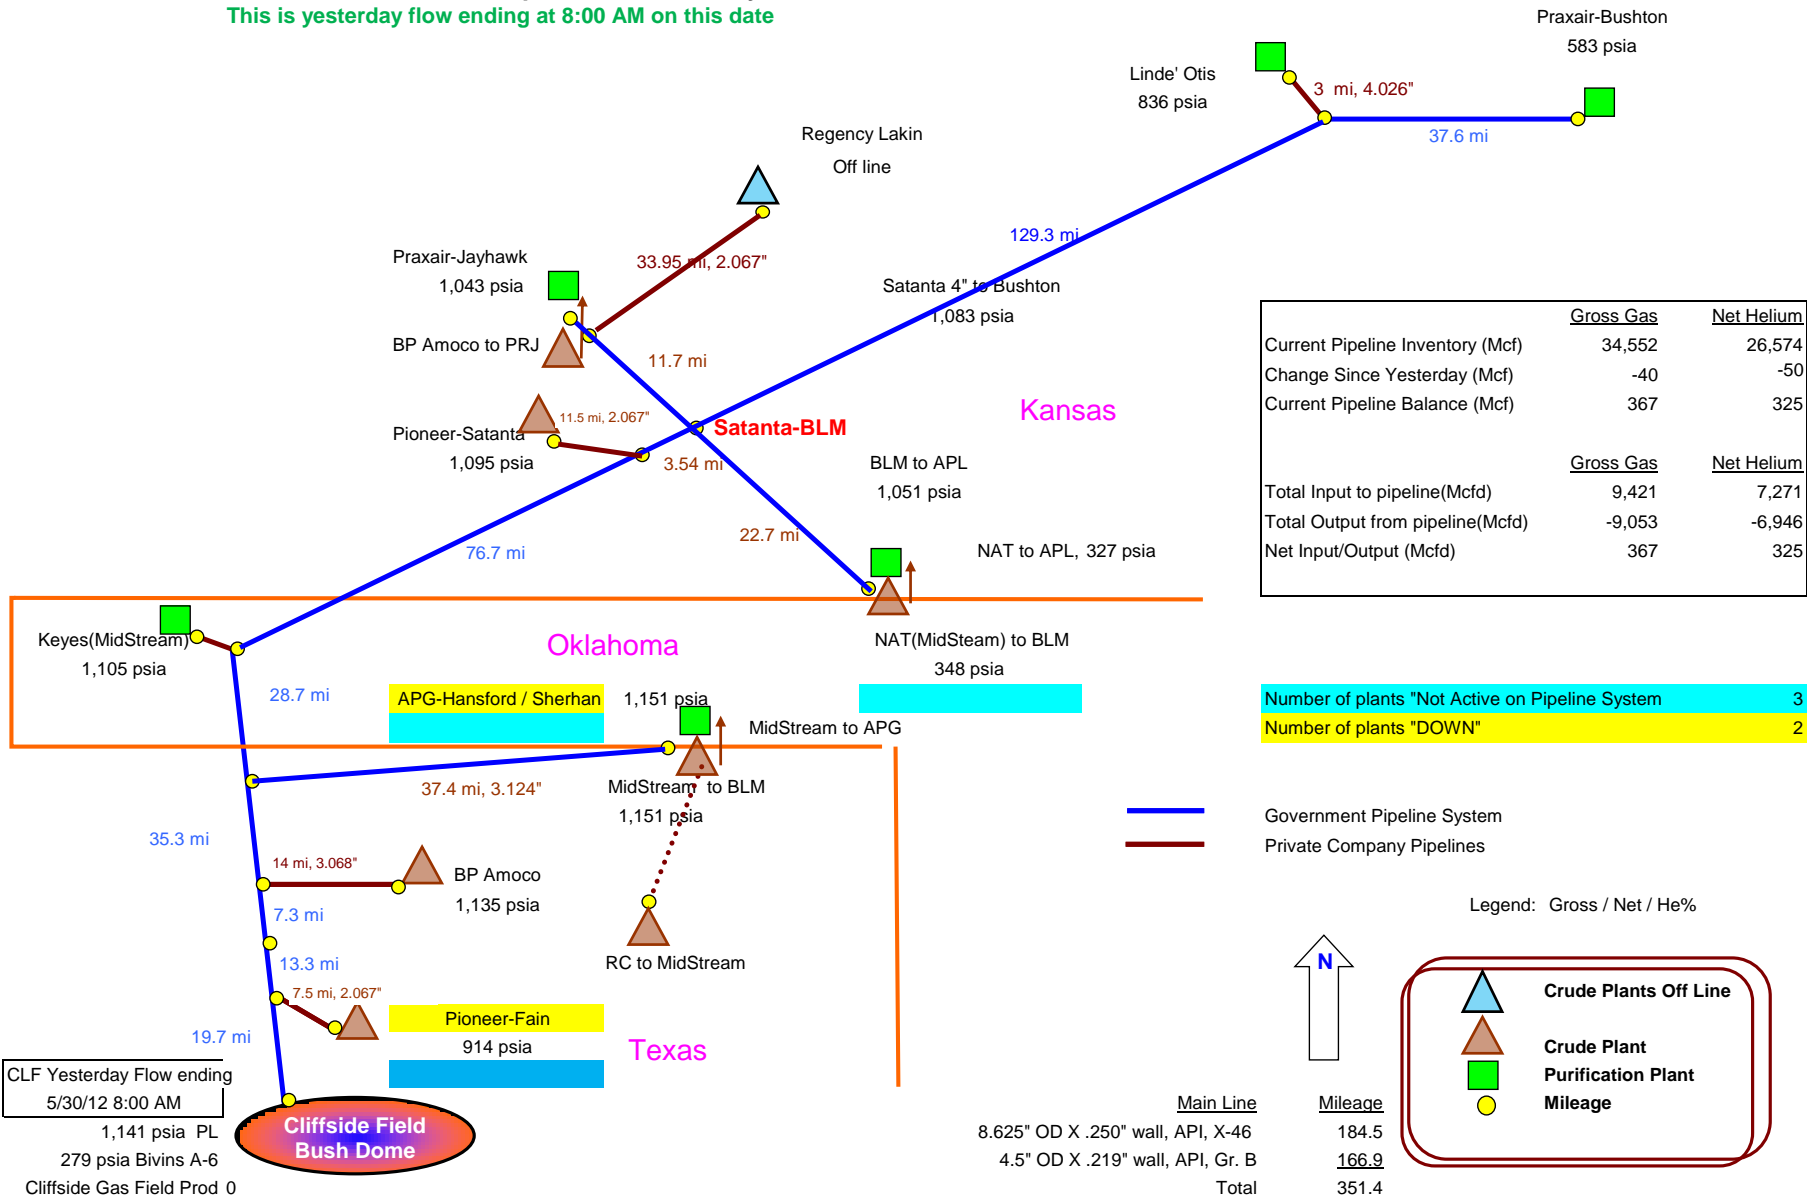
This is yesterday flow ending at 8:00 AM on this date

Praxair-Bushton
583 psia

Linde' Otis
836 psia

3 mi, 4.026"

37.6 mi

Regency Lakin
Off line

129.3 mi

Praxair-Jayhawk
1,043 psia

33.95 mi, 2.067"

Satanta 4" to Bushton
1,083 psia

BP Amoco to PRJ

11.7 mi

| | Gross Gas | Net Helium |
|---|---|---|
| Current Pipeline Inventory (Mcf) | 34,552 | 26,574 |
| Change Since Yesterday (Mcf) | -40 | -50 |
| Current Pipeline Balance (Mcf) | 367 | 325 |

| | Gross Gas | Net Helium |
|---|---|---|
| Total Input to pipeline(Mcfd) | 9,421 | 7,271 |
| Total Output from pipeline(Mcfd) | -9,053 | -6,946 |
| Net Input/Output (Mcfd) | 367 | 325 |

11.5 mi, 2.067"

Pioneer-Satanta
1,095 psia

Satanta-BLM

Kansas

3.54 mi

BLM to APL
1,051 psia

22.7 mi

76.7 mi

NAT to APL, 327 psia

Keyes(MidStream)
1,105 psia

Oklahoma

NAT(MidSteam) to BLM
348 psia

28.7 mi

APG-Hansford / Sherhan

1,151 psia

MidStream to APG

Number of plants "Not Active on Pipeline System 3
Number of plants "DOWN" 2

37.4 mi, 3.124"

MidStream to BLM
1,151 psia

Government Pipeline System
Private Company Pipelines

35.3 mi

14 mi, 3.068"

BP Amoco
1,135 psia

7.3 mi

Legend: Gross / Net / He%

13.3 mi

RC to MidStream

N

7.5 mi, 2.067"

Crude Plants Off Line

Pioneer-Fain
914 psia

19.7 mi

Texas

Crude Plant
Purification Plant
Mileage

CLF Yesterday Flow ending
5/30/12 8:00 AM

Cliffside Field
Bush Dome

1,141 psia PL
279 psia Bivins A-6
Cliffside Gas Field Prod 0

| Main Line | Mileage |
|---|---|
| 8.625" OD X .250" wall, API, X-46 | 184.5 |
| 4.5" OD X .219" wall, API, Gr. B | 166.9 |
| Total | 351.4 |